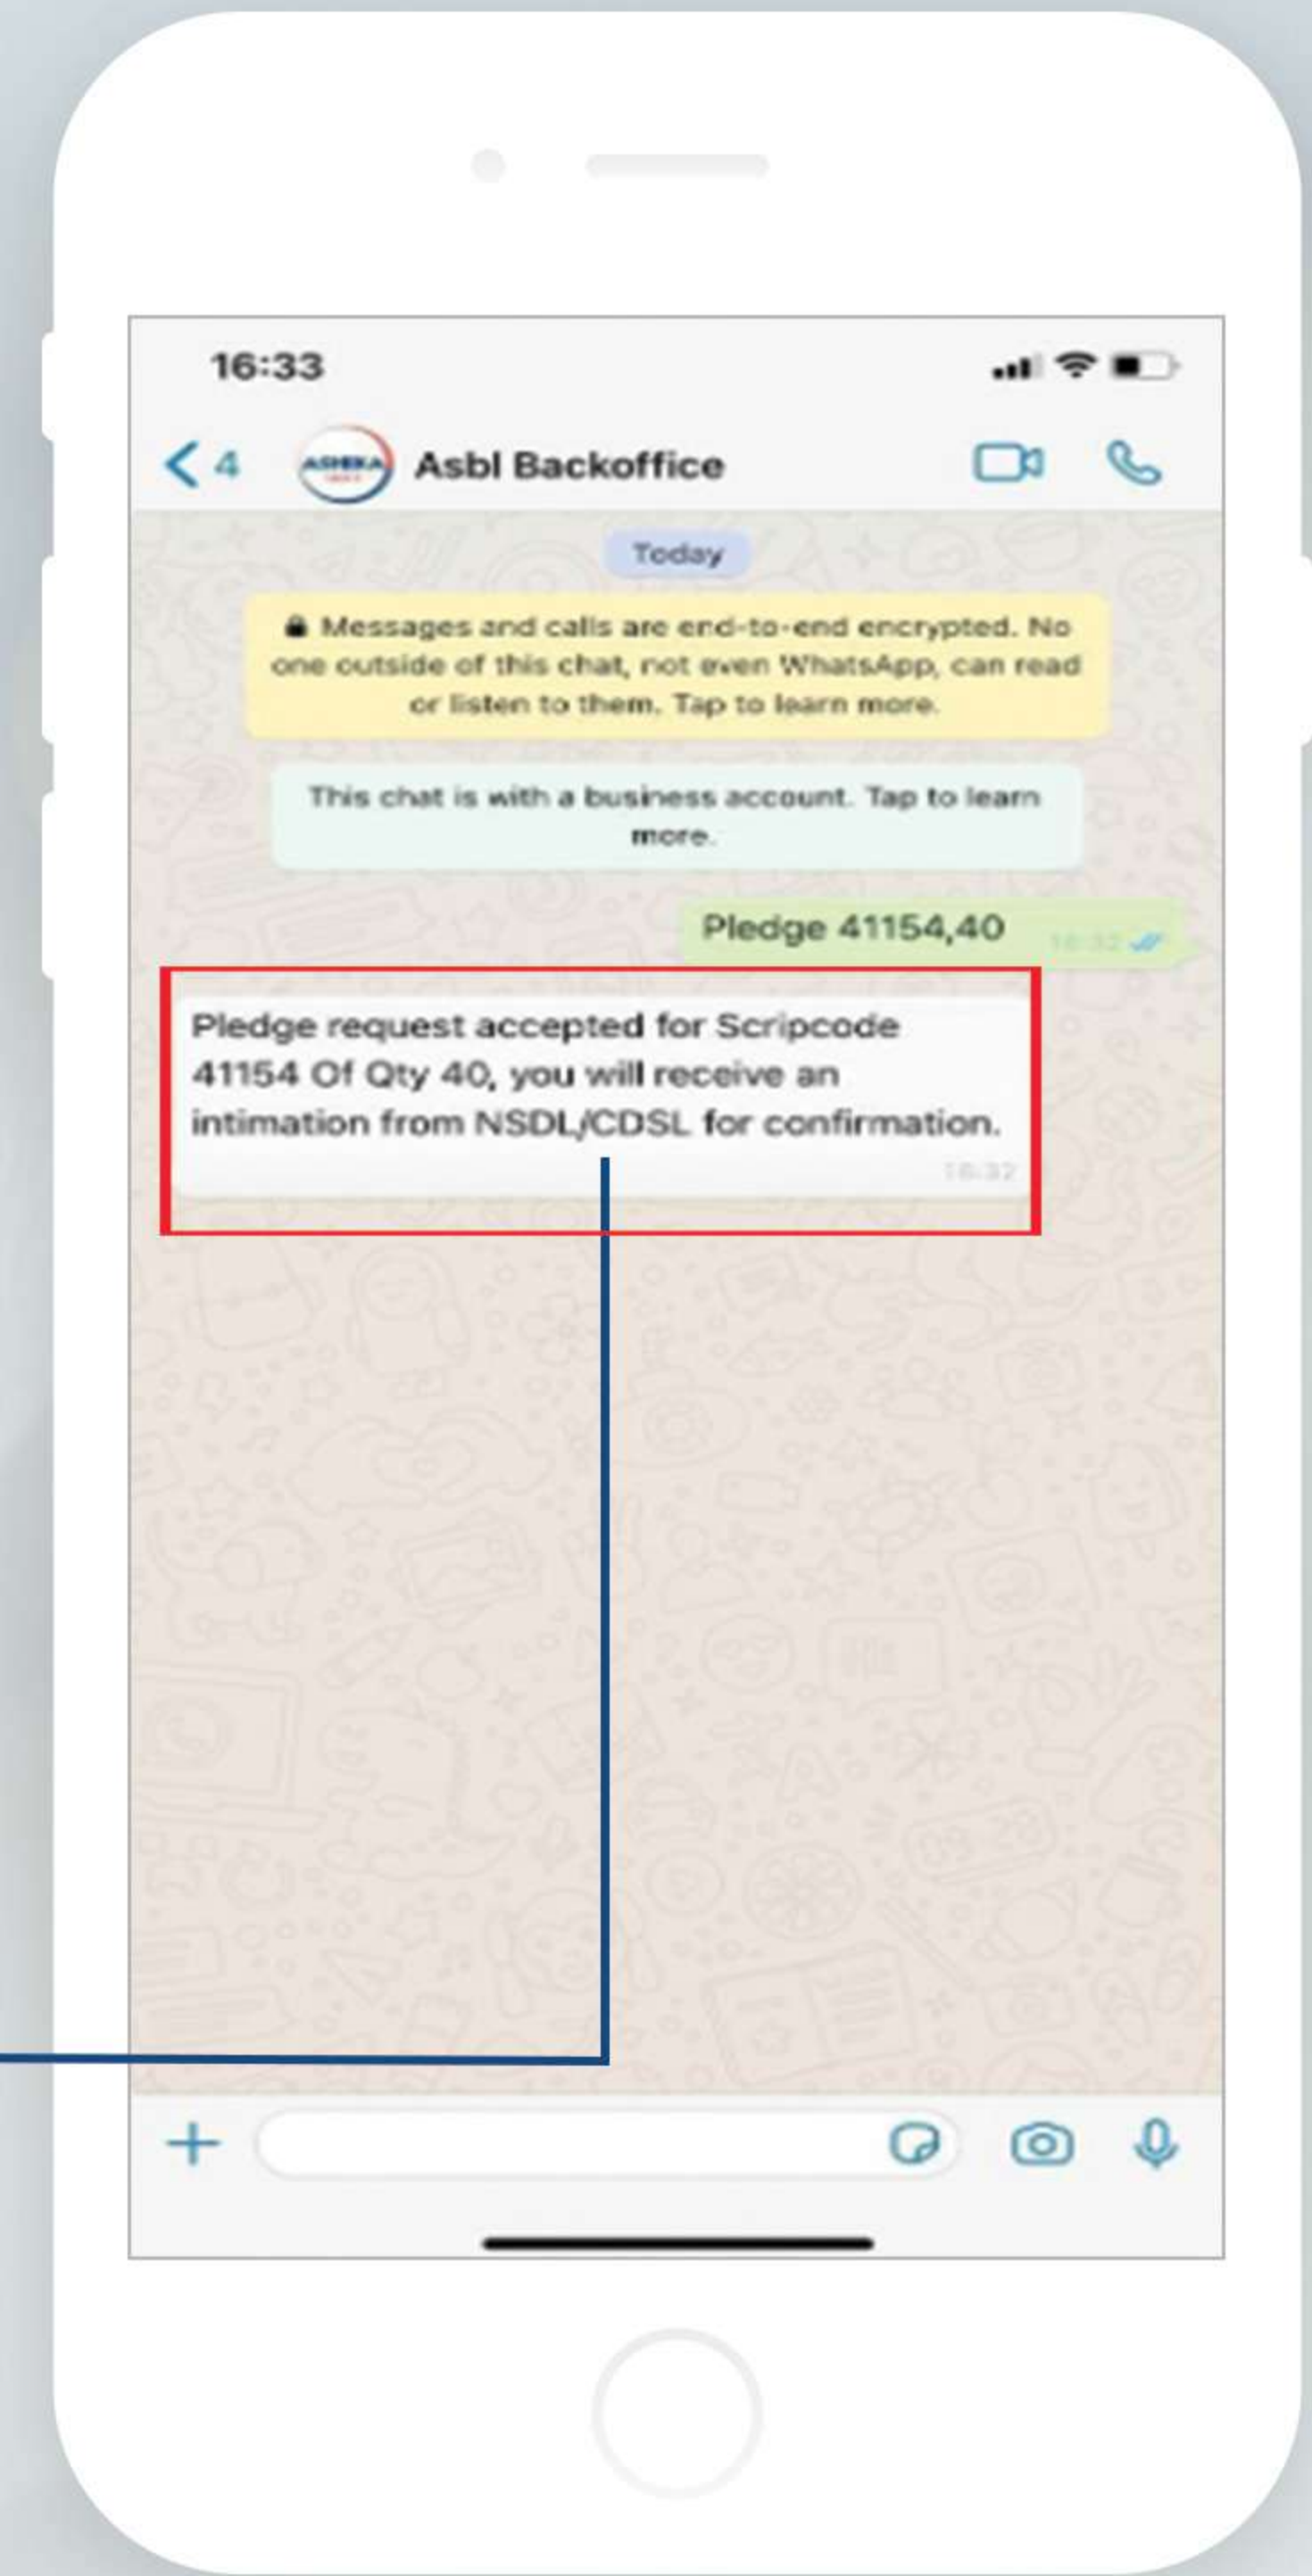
16:33

< 4 ASHIKA Asbl Backoffice

Today

Messages and calls are end-to-end encrypted. No one outside of this chat, not even WhatsApp, can read or listen to them. Tap to learn more.

This chat is with a business account. Tap to learn more.

Pledge 41154,40 16:32

Pledge request accepted for Scripcode 41154 Of Qty 40, you will receive an intimation from NSDL/CDSL for confirmation. 16:32